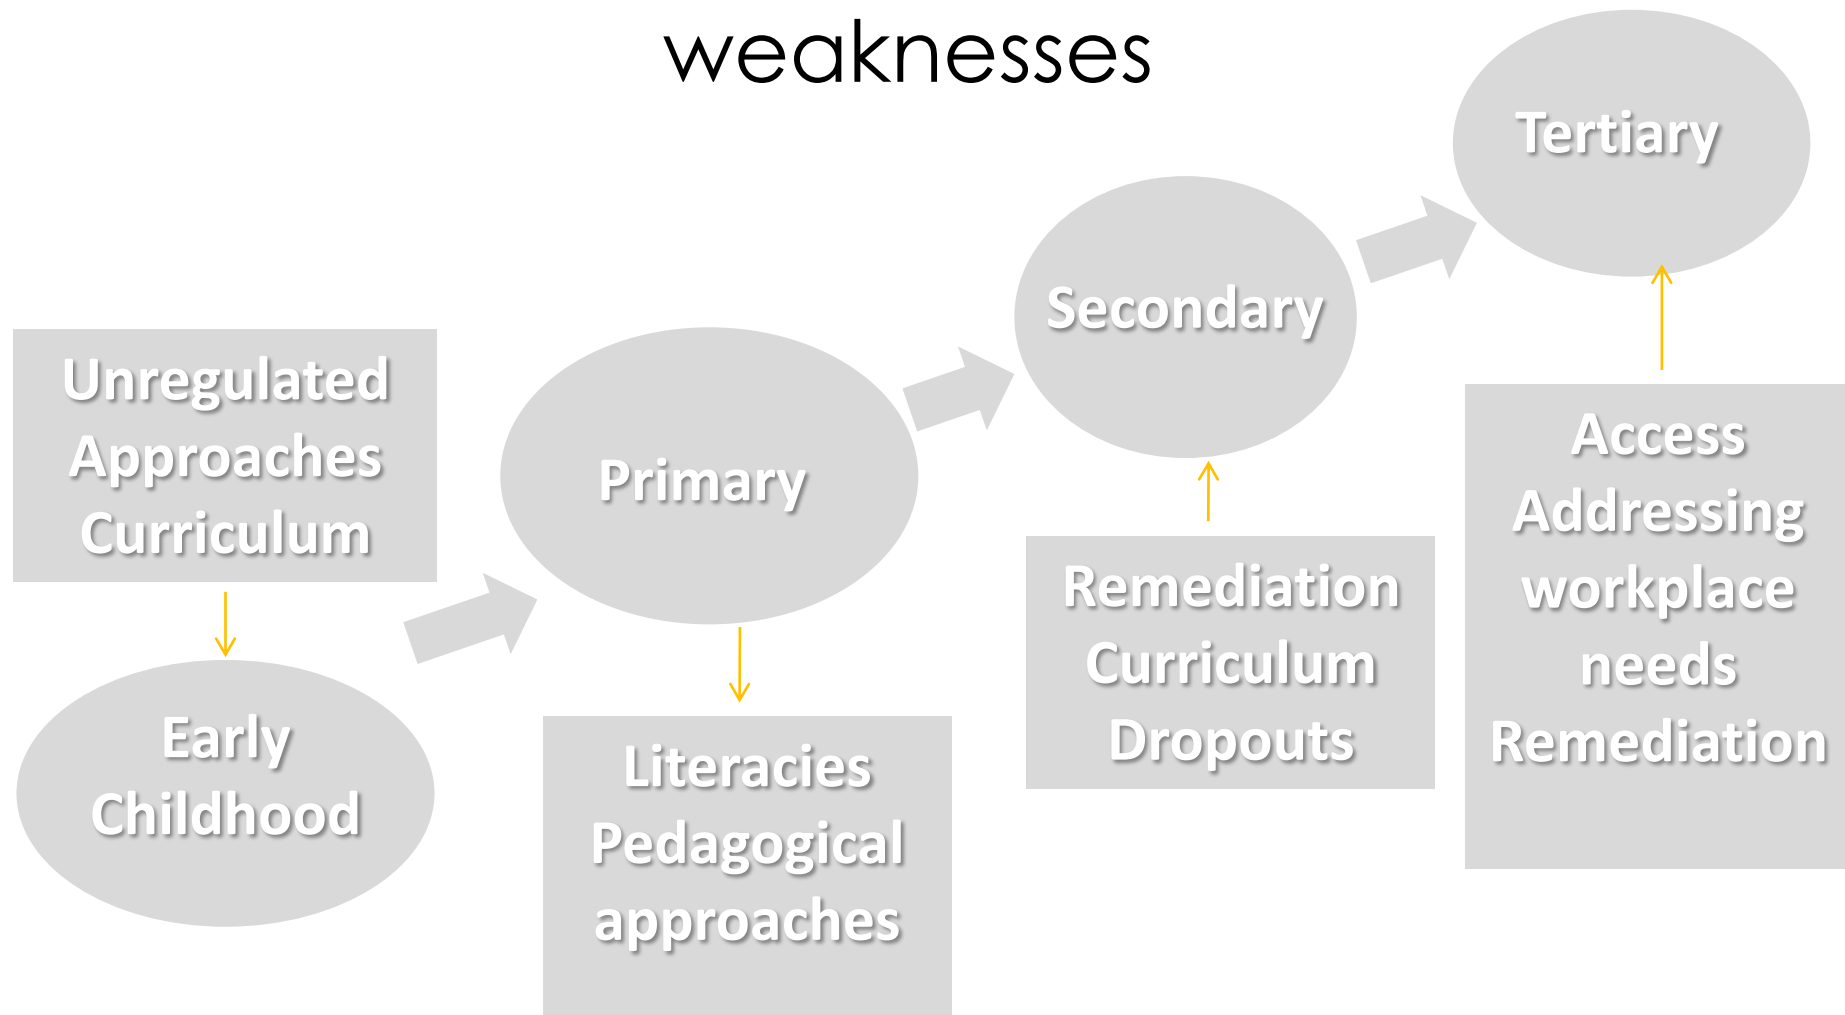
weaknesses

Unregulated
Approaches
Curriculum

Early
Childhood

Primary

Literacies
Pedagogical
approaches

Secondary

Remediation
Curriculum
Dropouts

Tertiary

Access
Addressing
workplace
needs
Remediation